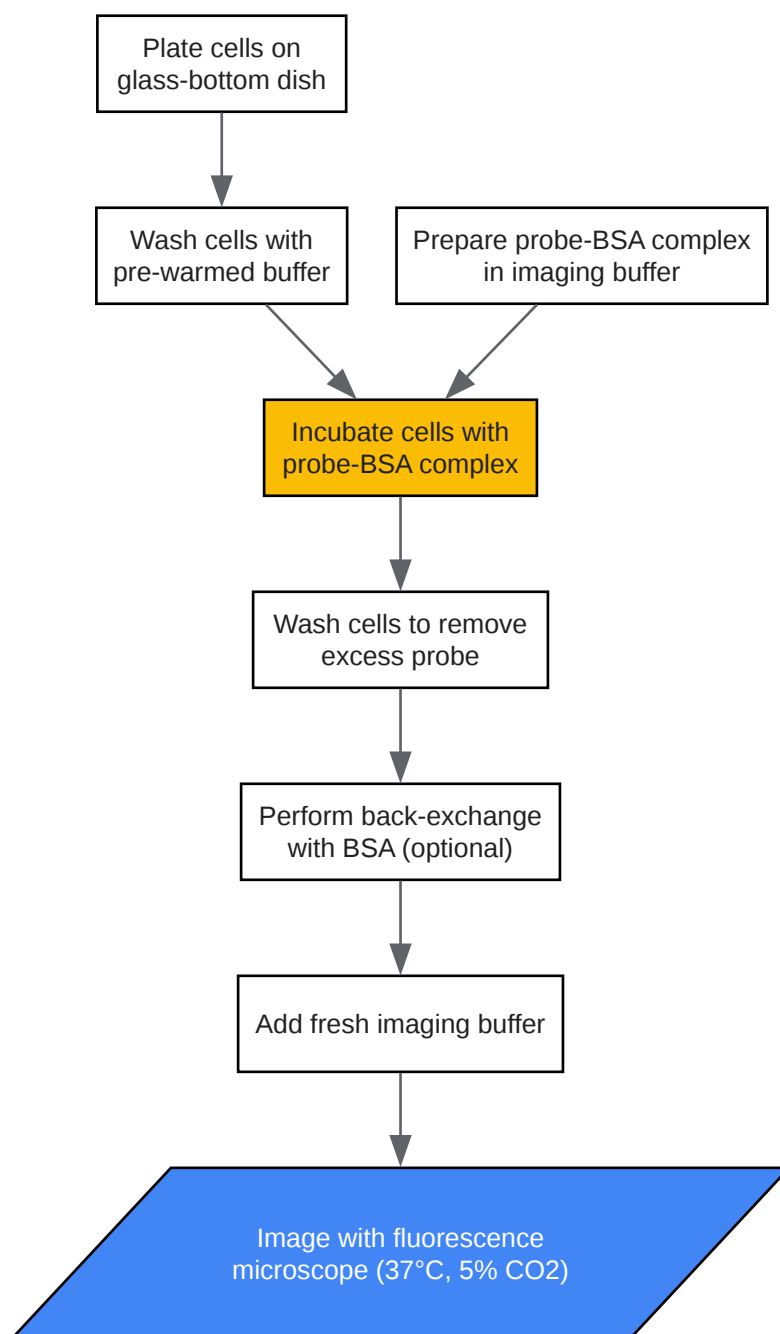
Plate cells on glass-bottom dish

Wash cells with pre-warmed buffer

Prepare probe-BSA complex in imaging buffer

Incubate cells with probe-BSA complex

Wash cells to remove excess probe

Perform back-exchange with BSA (optional)

Add fresh imaging buffer

Image with fluorescence microscope (37°C, 5% CO2)